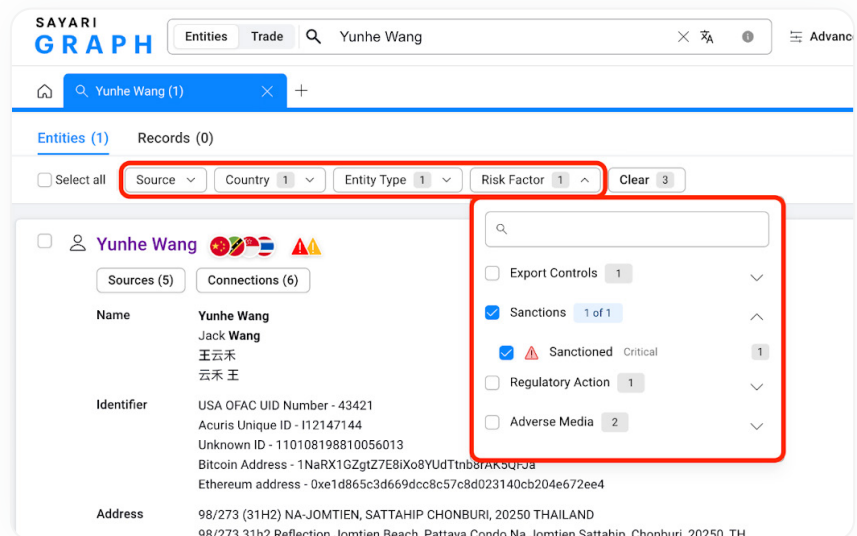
SAYARI GRAPH

Entities Trade Yunhe Wang

Advanc

Yunhe Wang (1) +

Entities (1) Records (0)

Select all Source Country 1 Entity Type 1 Risk Factor 1 Clear 3

Yunhe Wang

Sources (5) Connections (6)

Name
Yunhe Wang
Jack Wang
王云禾
云禾 王

Identifier
USA OFAC UID Number - 43421
Acuris Unique ID - I12147144
Unknown ID - 110108198810056013
Bitcoin Address - 1NaRX1GZgtZ7E8iXo8YUdTtnb8rAK5QFJa
Ethereum address - 0xe1d865c3d669dcc8c57c8d023140cb204e672ee4

Address
98/273 (31H2) NA-JOMTIEN, SATTAHIP CHONBURI, 20250 THAILAND
98/273 31h2 Reflection, Jomtien Beach, Pattaya Condo Na Jomtien Sattahip, Chonburi, 20250, TH

Export Controls 1
Sanctions 1 of 1
Sanctioned Critical 1
Regulatory Action 1
Adverse Media 2